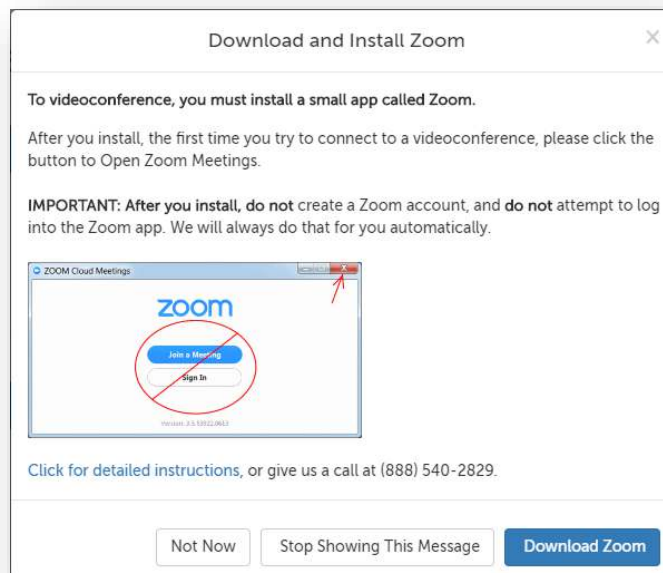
Download and Install Zoom

×

To videoconference, you must install a small app called Zoom.

After you install, the first time you try to connect to a videoconference, please click the button to Open Zoom Meetings.

IMPORTANT: After you install, do not create a Zoom account, and do not attempt to log into the Zoom app. We will always do that for you automatically.

ZOOM Cloud Meetings

zoom

Join a Meeting

Sign In

Version: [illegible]

Click for detailed instructions, or give us a call at (888) 540-2829.

Not Now

Stop Showing This Message

Download Zoom